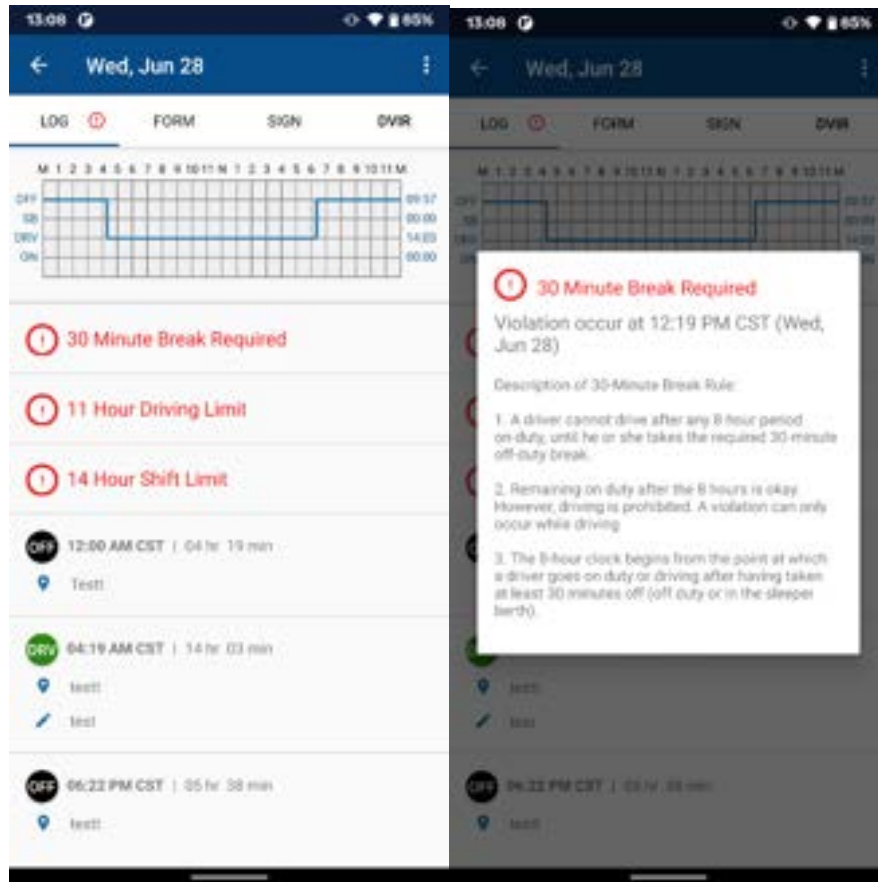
13:08 85%

Wed, Jun 28

LOG FORM SIGN DVIR

M 1 2 3 4 5 6 7 8 9 10 11 N 1 2 3 4 5 6 7 8 9 10 11 M

OFF
SB
DRV
ON

09:57
00:00
14:03
00:00

30 Minute Break Required

11 Hour Driving Limit

14 Hour Shift Limit

OFF 12:00 AM CST | 04 hr 19 min

Testt

DRV 04:19 AM CST | 14 hr 03 min

testt

test

OFF 06:22 PM CST | 05 hr 38 min

testt

13:08 85%

Wed, Jun 28

LOG FORM SIGN DVIR

30 Minute Break Required

Violation occur at 12:19 PM CST (Wed, Jun 28)

Description of 30-Minute Break Rule:

1. A driver cannot drive after any 8-hour period on-duty, until he or she takes the required 30-minute off-duty break.

2. Remaining on duty after the 8 hours is okay. However, driving is prohibited. A violation can only occur while driving.

3. The 8-hour clock begins from the point at which a driver goes on duty or driving after having taken at least 30 minutes off (off duty or in the sleeper berth).

testt

test

OFF 06:22 PM CST | 05 hr 38 min

testt